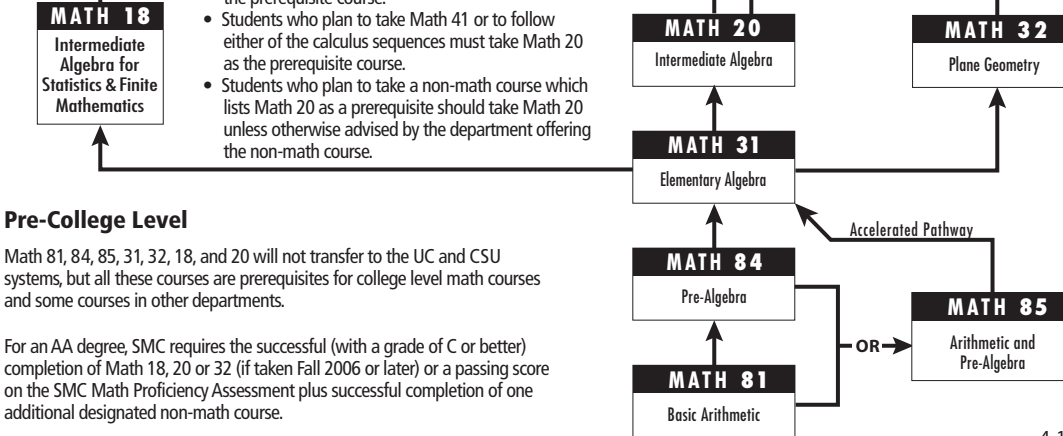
MATH 18
Intermediate Algebra for Statistics & Finite Mathematics

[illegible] the prerequisite course.
• Students who plan to take Math 41 or to follow either of the calculus sequences must take Math 20 as the prerequisite course.
• Students who plan to take a non-math course which lists Math 20 as a prerequisite should take Math 20 unless otherwise advised by the department offering the non-math course.

MATH 20
Intermediate Algebra

MATH 32
Plane Geometry

MATH 31
Elementary Algebra

Pre-College Level

Math 81, 84, 85, 31, 32, 18, and 20 will not transfer to the UC and CSU systems, but all these courses are prerequisites for college level math courses and some courses in other departments.

For an AA degree, SMC requires the successful (with a grade of C or better) completion of Math 18, 20 or 32 (if taken Fall 2006 or later) or a passing score on the SMC Math Proficiency Assessment plus successful completion of one additional designated non-math course.

Accelerated Pathway

MATH 84
Pre-Algebra

OR

MATH 85
Arithmetic and Pre-Algebra

MATH 81
Basic Arithmetic

4-1